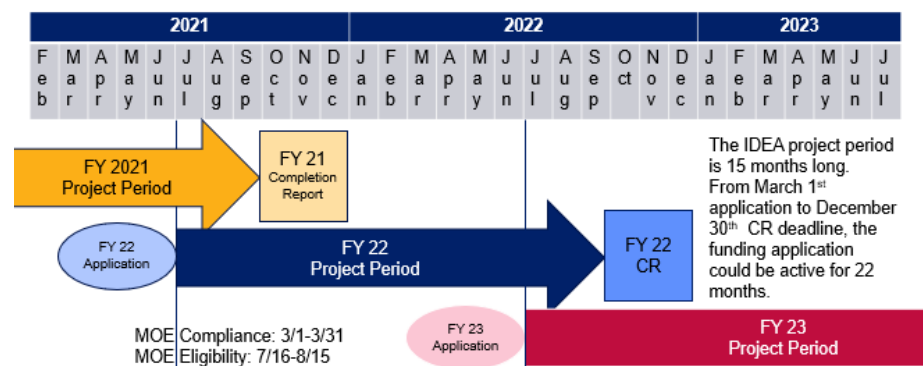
| 2021 | | | | | | | | | | | 2022 | | | | | | | | | | | | 2023 | | | | | | |
|---|---|---|---|---|---|---|---|---|---|---|---|---|---|---|---|---|---|---|---|---|---|---|---|---|---|---|---|---|---|
| Feb | Mar | Apr | May | Jun | Jul | Aug | Sep | Oct | Nov | Dec | Jan | Feb | Mar | Apr | May | Jun | Jul | Aug | Sep | Oct | Nov | Dec | Jan | Feb | Mar | Apr | May | Jun | Jul |

FY 2021 Project Period

FY 21 Completion Report

FY 22 Application

FY 22 Project Period

FY 22 CR

The IDEA project period is 15 months long. From March 1$^{st}$ application to December 30$^{th}$ CR deadline, the funding application could be active for 22 months.

MOE Compliance: 3/1-3/31
MOE Eligibility: 7/16-8/15

FY 23 Application

FY 23 Project Period